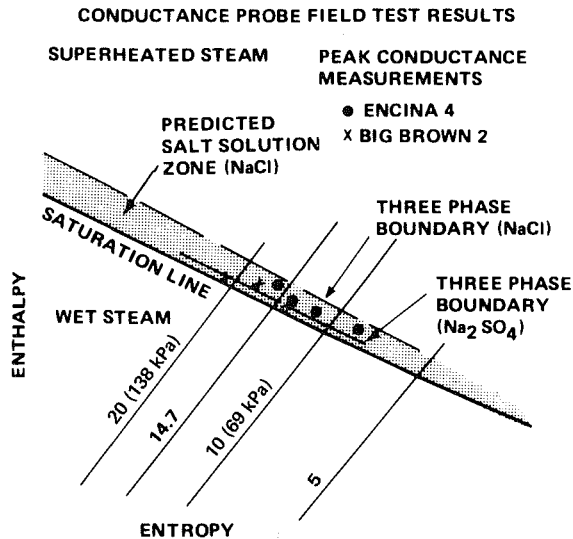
CONDUCTANCE PROBE FIELD TEST RESULTS

SUPERHEATED STEAM

PEAK CONDUCTANCE MEASUREMENTS

● ENCINA 4

x BIG BROWN 2

PREDICTED SALT SOLUTION ZONE (NaCl)

THREE PHASE BOUNDARY (NaCl)

SATURATION LINE

THREE PHASE BOUNDARY ($Na_2SO_4$)

WET STEAM

ENTHALPY

20 (138 kPa)

14.7

10 (69 kPa)

5

ENTROPY